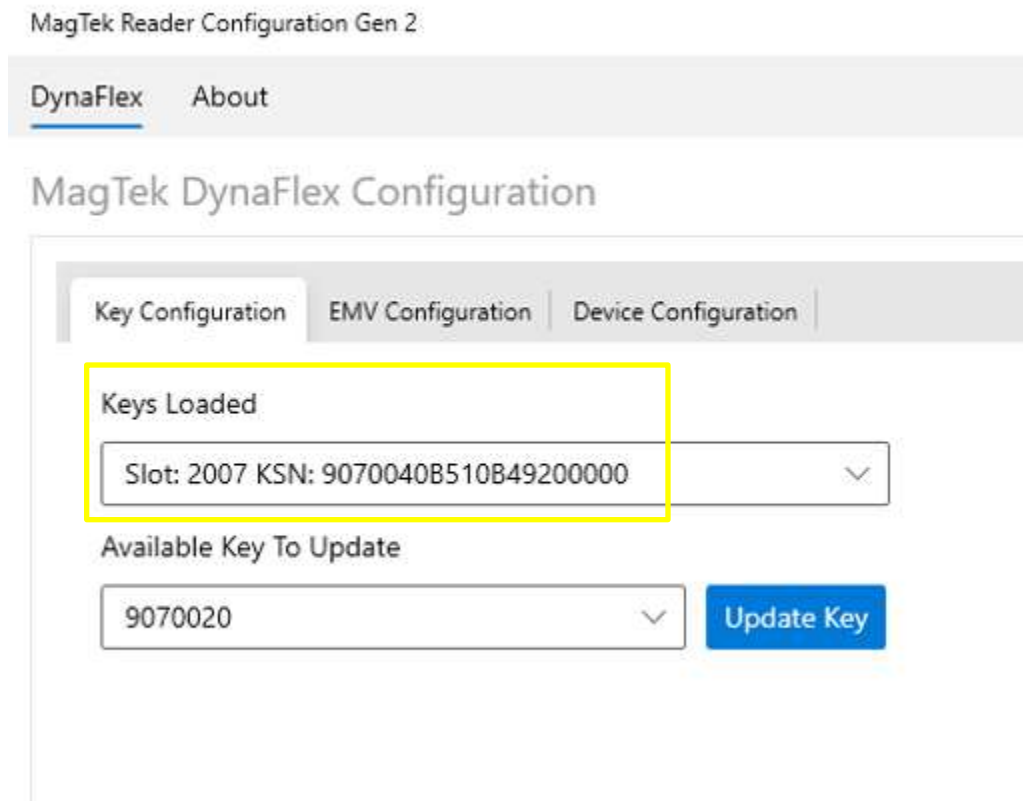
MagTek Reader Configuration Gen 2

DynaFlex About

MagTek DynaFlex Configuration

Key Configuration | EMV Configuration | Device Configuration

Keys Loaded

Slot: 2007 KSN: 9070040B510B49200000

Available Key To Update

9070020

Update Key